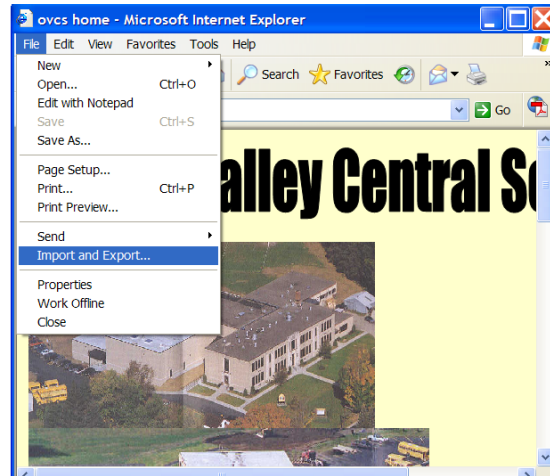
ovcs home - Microsoft Internet Explorer

File Edit View Favorites Tools Help

New
Open... Ctrl+O
Edit with Notepad
Save Ctrl+S
Save As...
Page Setup...
Print... Ctrl+P
Print Preview...
Send
Import and Export...
Properties
Work Offline
Close

Search Favorites

Go

alley Central S